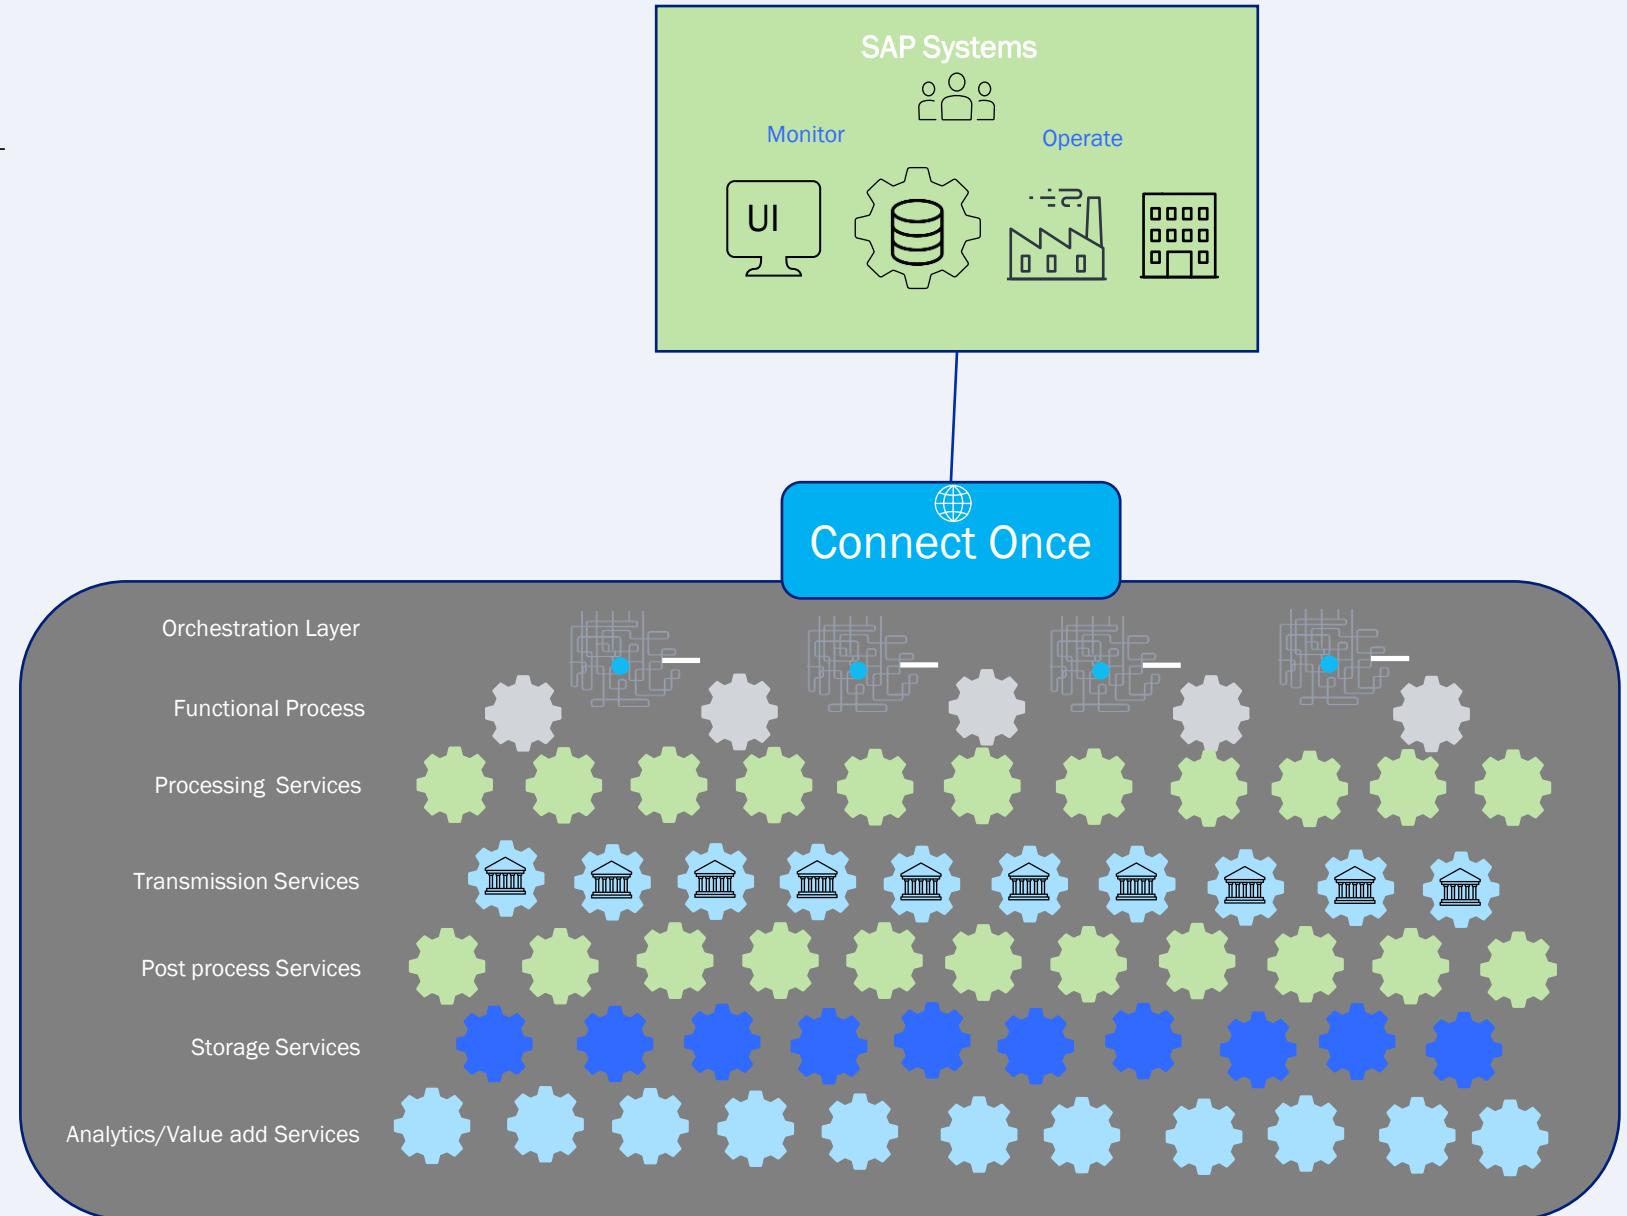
SAP Systems

Monitor

Operate

UI

Connect Once

Orchestration Layer

Functional Process

Processing Services

Transmission Services

Post process Services

Storage Services

Analytics/Value add Services